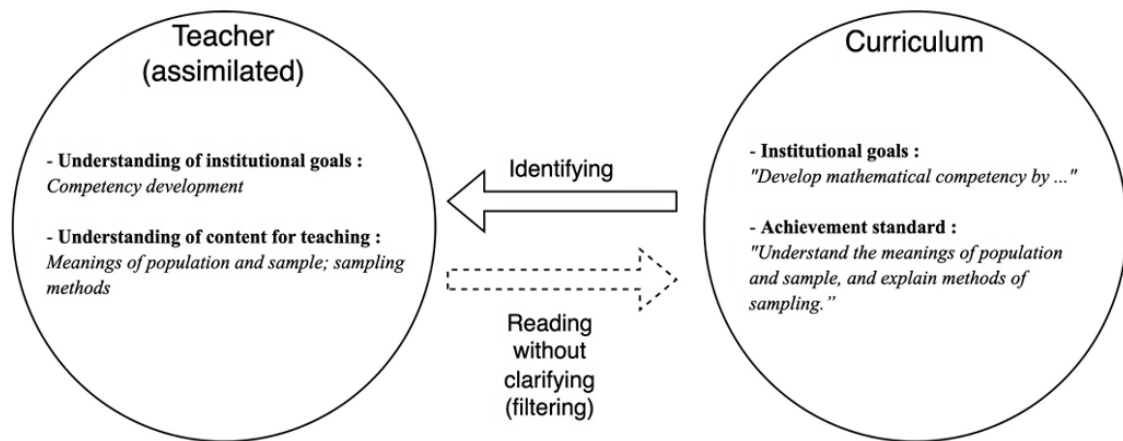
Teacher (assimilated)

- Understanding of institutional goals :
Competency development

- Understanding of content for teaching :
Meanings of population and sample; sampling methods

Identifying

Reading without clarifying (filtering)

Curriculum

- Institutional goals :
"Develop mathematical competency by ..."

- Achievement standard :
"Understand the meanings of population and sample, and explain methods of sampling.''